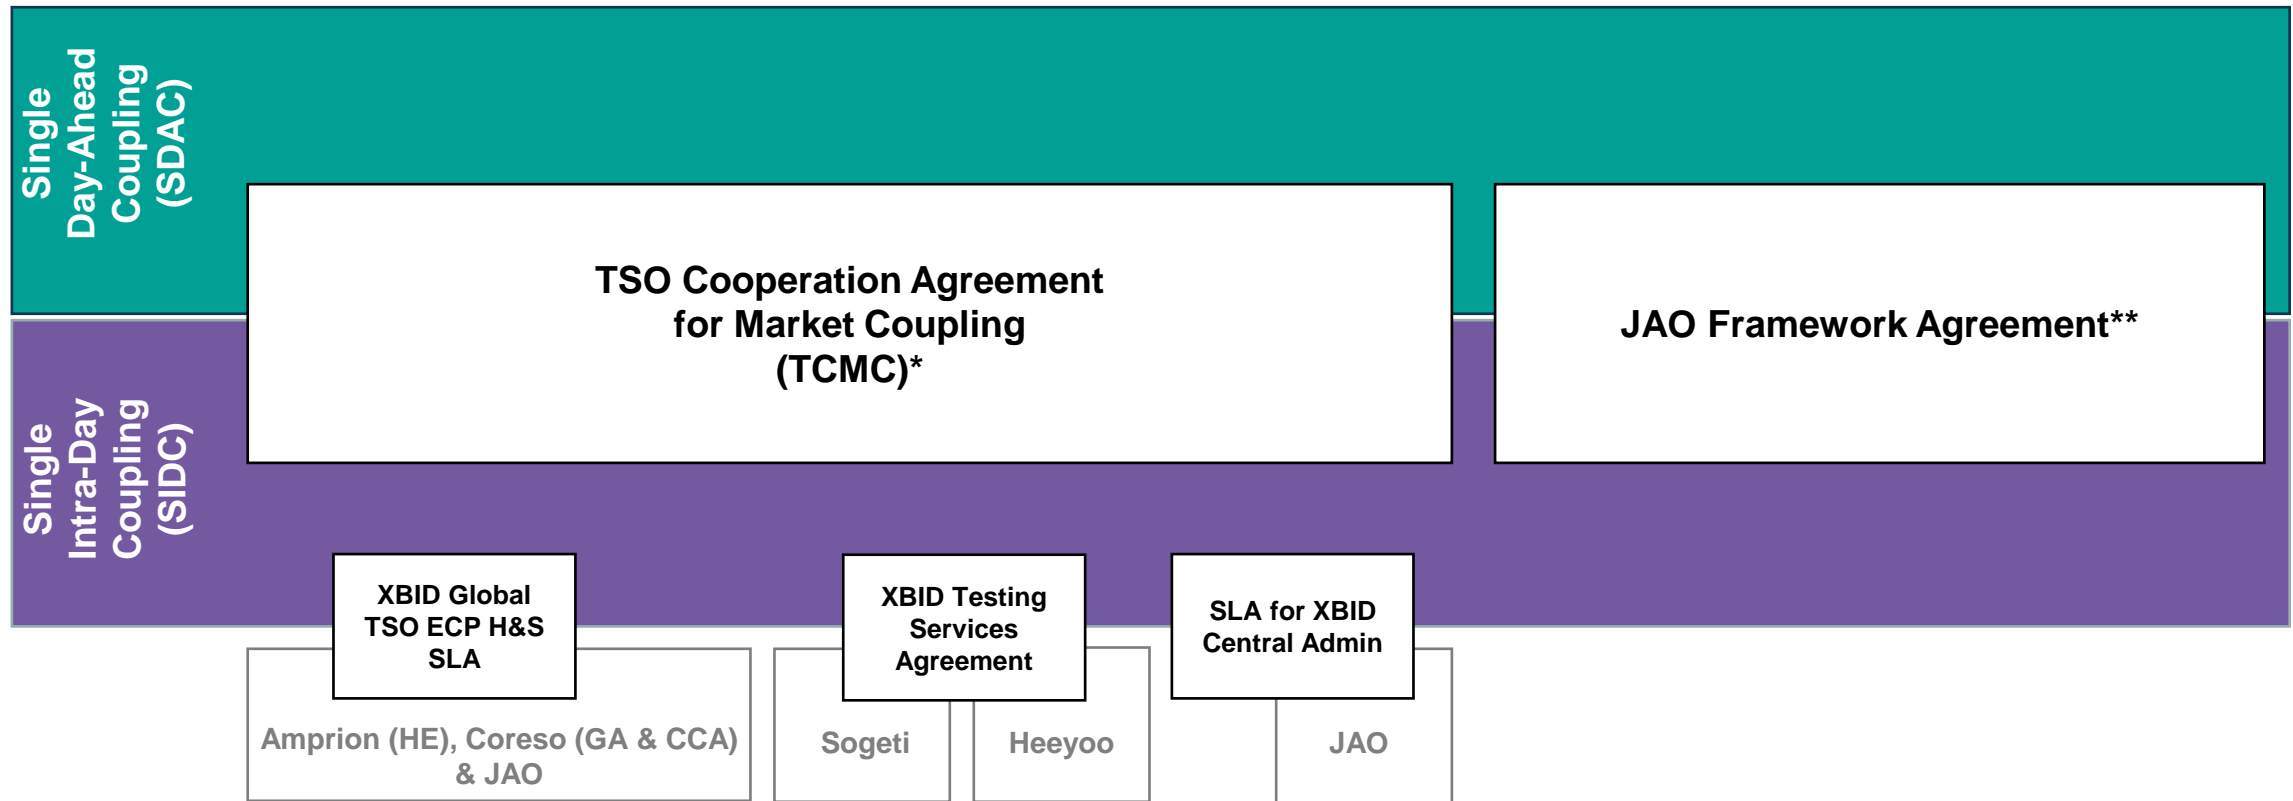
Single Day-Ahead Coupling (SDAC)

Single Intra-Day Coupling (SIDC)

TSO Cooperation Agreement for Market Coupling (TCMC)*

JAO Framework Agreement**

XBID Global TSO ECP H&S SLA

XBID Testing Services Agreement

SLA for XBID Central Admin

Amprion (HE), Coreso (GA & CCA) & JAO

Sogeti

Heeyoo

JAO